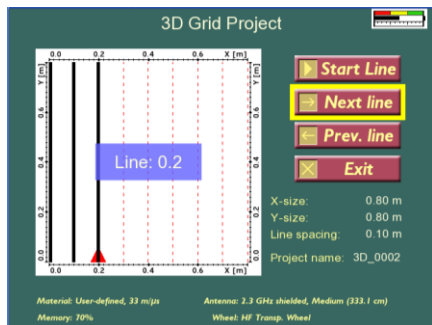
3D Grid Project

0.0 0.2 0.4 0.6 0.8 X [m]

Y [m]

0.8 0.6 0.4 0.2 0.0

0.0 0.2 0.4 0.6 0.8 X [m]

Line: 0.2

Start Line

Next line

Prev. line

Exit

X-size: 0.80 m
Y-size: 0.80 m
Line spacing: 0.10 m

Project name: 3D_0002

Material: User-defined, 33 m/µs
Memory: 70%

Antenna: 2.3 GHz shielded, Medium (333.1 cm)
Wheel: HF Transp. Wheel